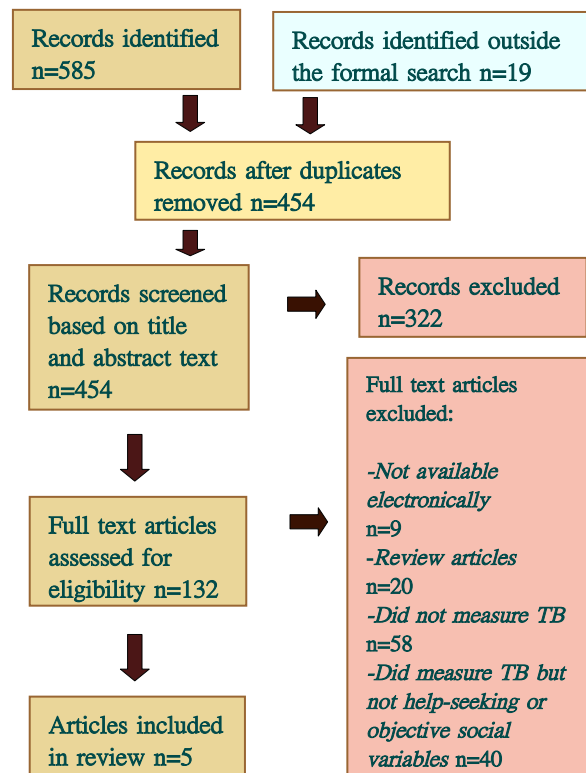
Records identified n=585

Records identified outside the formal search n=19

Records after duplicates removed n=454

Records screened based on title and abstract text n=454

Records excluded n=322

Full text articles assessed for eligibility n=132

Full text articles excluded:

-Not available electronically n=9
-Review articles n=20
-Did not measure TB n=58
-Did measure TB but not help-seeking or objective social variables n=40

Articles included in review n=5